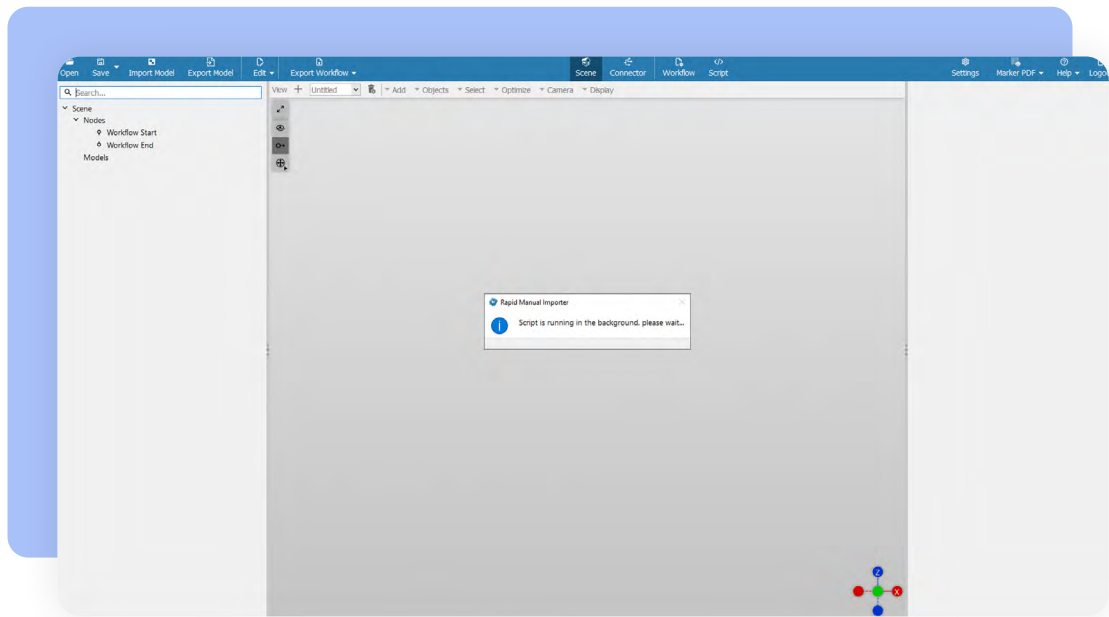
Open Save Import Model Export Model Edit Export Workflow Scene Connector Workflow Script Settings Marker PDF Help Logo

Search...

Scene
Nodes
Workflow Start
Workflow End
Models

View + Untitled Add Objects Select Optimize Camera Display

Rapid Manual Importer

Script is running in the background. please wait...

Z
X